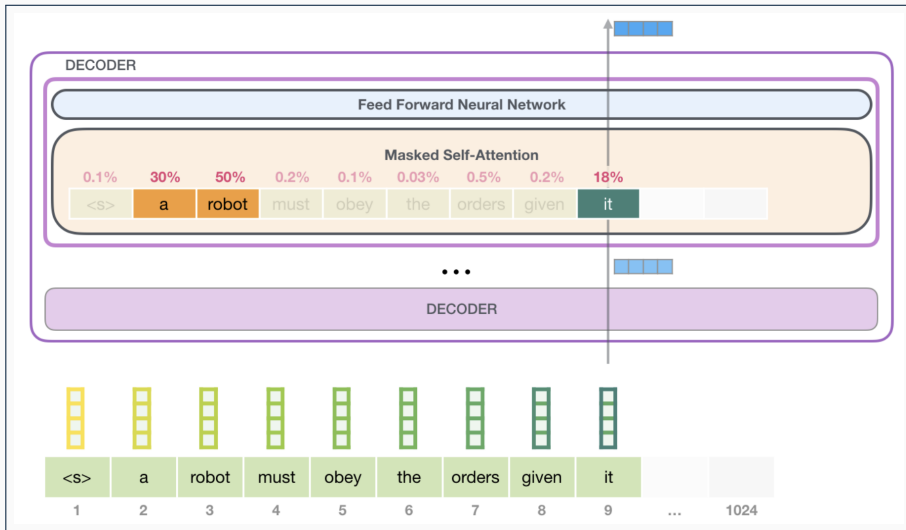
DECODER

Feed Forward Neural Network

Masked Self-Attention

| 0.1% | 30% | 50% | 0.2% | 0.1% | 0.03% | 0.5% | 0.2% | 18% |
|---|---|---|---|---|---|---|---|---|
| <s> | a | robot | must | obey | the | orders | given | it |

...

DECODER

| <s> | a | robot | must | obey | the | orders | given | it | | |
|---|---|---|---|---|---|---|---|---|---|---|
| 1 | 2 | 3 | 4 | 5 | 6 | 7 | 8 | 9 | ... | 1024 |